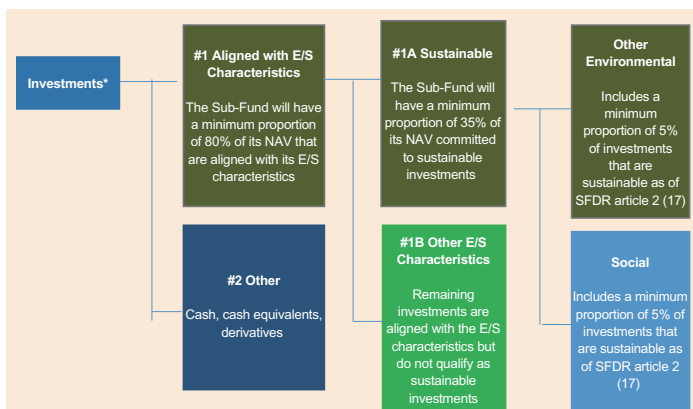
Investments*

#1 Aligned with E/S Characteristics

The Sub-Fund will have a minimum proportion of 80% of its NAV that are aligned with its E/S characteristics

#2 Other

Cash, cash equivalents, derivatives

#1A Sustainable

The Sub-Fund will have a minimum proportion of 35% of its NAV committed to sustainable investments

#1B Other E/S Characteristics

Remaining investments are aligned with the E/S characteristics but do not qualify as sustainable investments

Other Environmental

Includes a minimum proportion of 5% of investments that are sustainable as of SFDR article 2 (17)

Social

Includes a minimum proportion of 5% of investments that are sustainable as of SFDR article 2 (17)